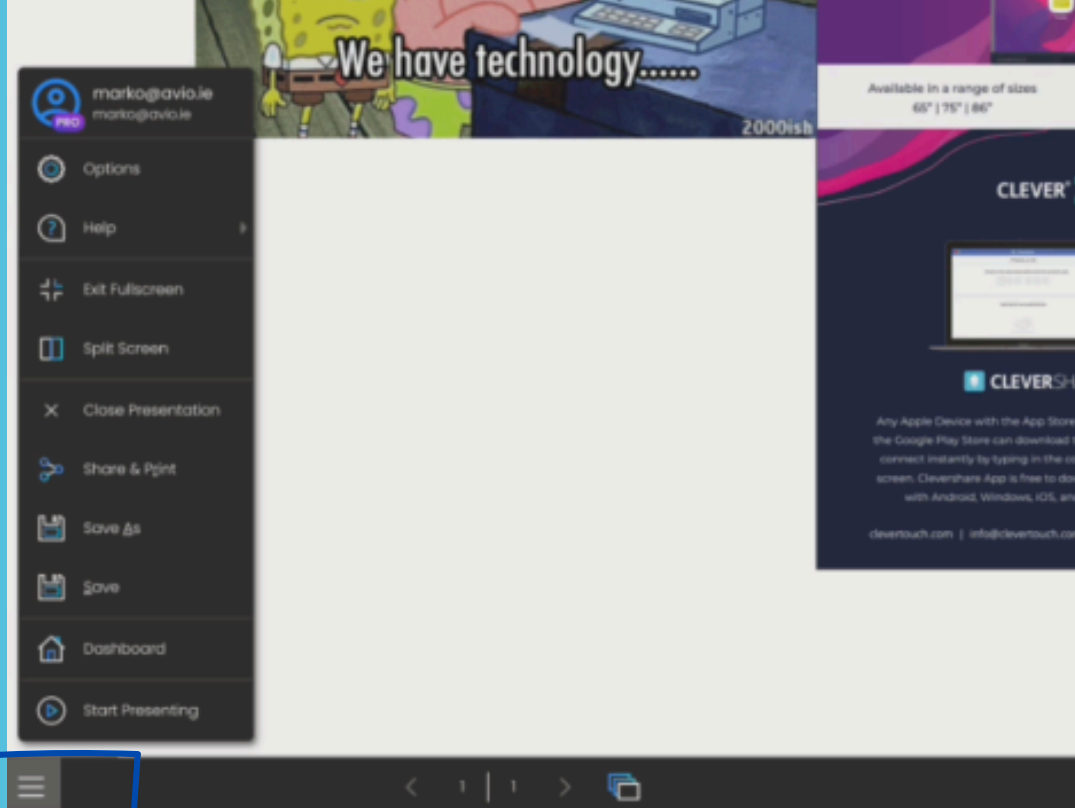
We have technology......

2000ish

Available in a range of sizes
65" | 75" | 86"

CLEVER

CLEVERSH

Any Apple Device with the App Store
the Google Play Store can download
connect instantly by typing in the
screen. Clevershare App is free to do
with Android, Windows, iOS, an

clevertouch.com | info@clevertouch.co

marko@avio.ie
marko@avio.ie
PRO

Options

Help

Exit Fullscreen

Split Screen

Close Presentation

Share & Print

Save As

Save

Dashboard

Start Presenting

1 | 1